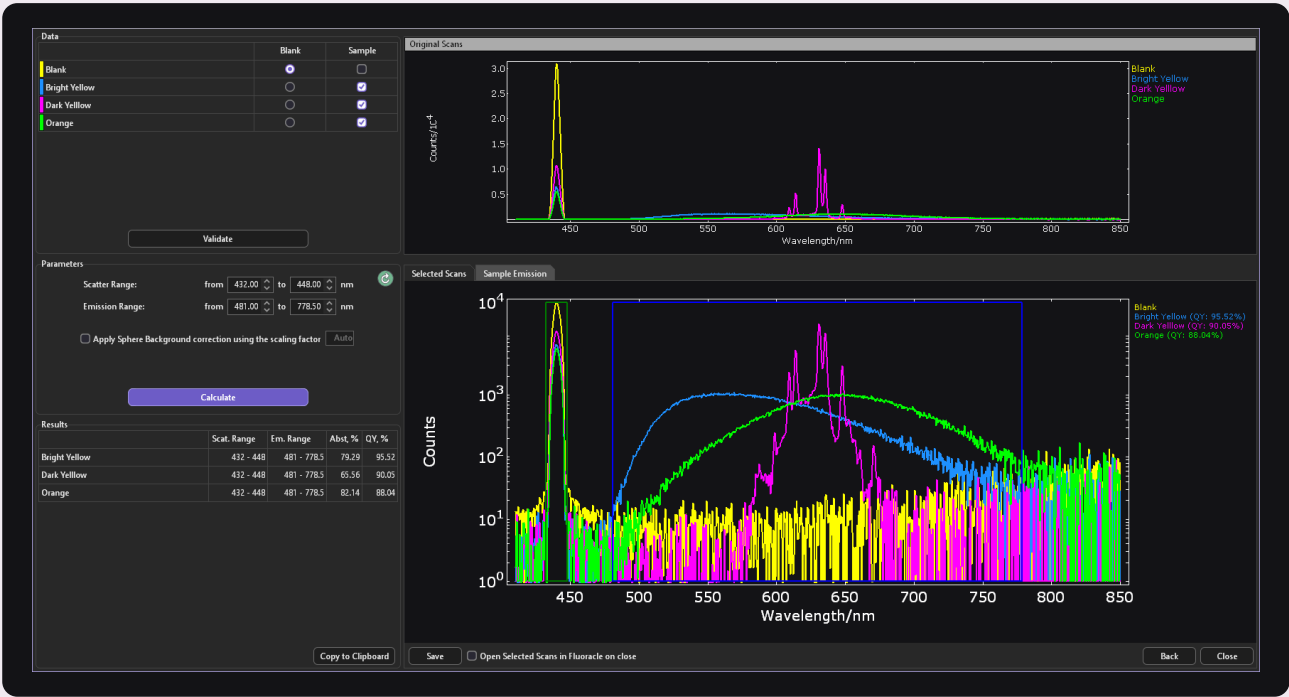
Data

| | Blank | Sample |
|---|---|---|
| Blank | | |
| Bright Yellow | | |
| Dark Yelllow | | |
| Orange | | |

Validate

Parameters

Scatter Range: from 432.00 to 448.00 nm

Emission Range: from 481.00 to 778.50 nm

Apply Sphere Background correction using the scaling factor Auto

Calculate

Results

| | Scat. Range | Em. Range | Abst, % | QY, % |
|---|---|---|---|---|
| Bright Yellow | 432 - 448 | 481 - 778.5 | 79.29 | 95.52 |
| Dark Yelllow | 432 - 448 | 481 - 778.5 | 65.56 | 90.05 |
| Orange | 432 - 448 | 481 - 778.5 | 82.14 | 88.04 |

Copy to Clipboard

Original Scans

Counts/$10^4$

3.0 2.5 2.0 1.5 1.0 0.5

450 500 550 600 650 700 750 800 850

Wavelength/nm

Blank
Bright Yellow
Dark Yelllow
Orange

Selected Scans Sample Emission

Counts

$10^4$ $10^3$ $10^2$ $10^1$ $10^0$

450 500 550 600 650 700 750 800 850

Wavelength/nm

Blank
Bright Yellow (QY: 95.52%)
Dark Yelllow (QY: 90.05%)
Orange (QY: 88.04%)

Save Open Selected Scans in Fluoracle on close Back Close